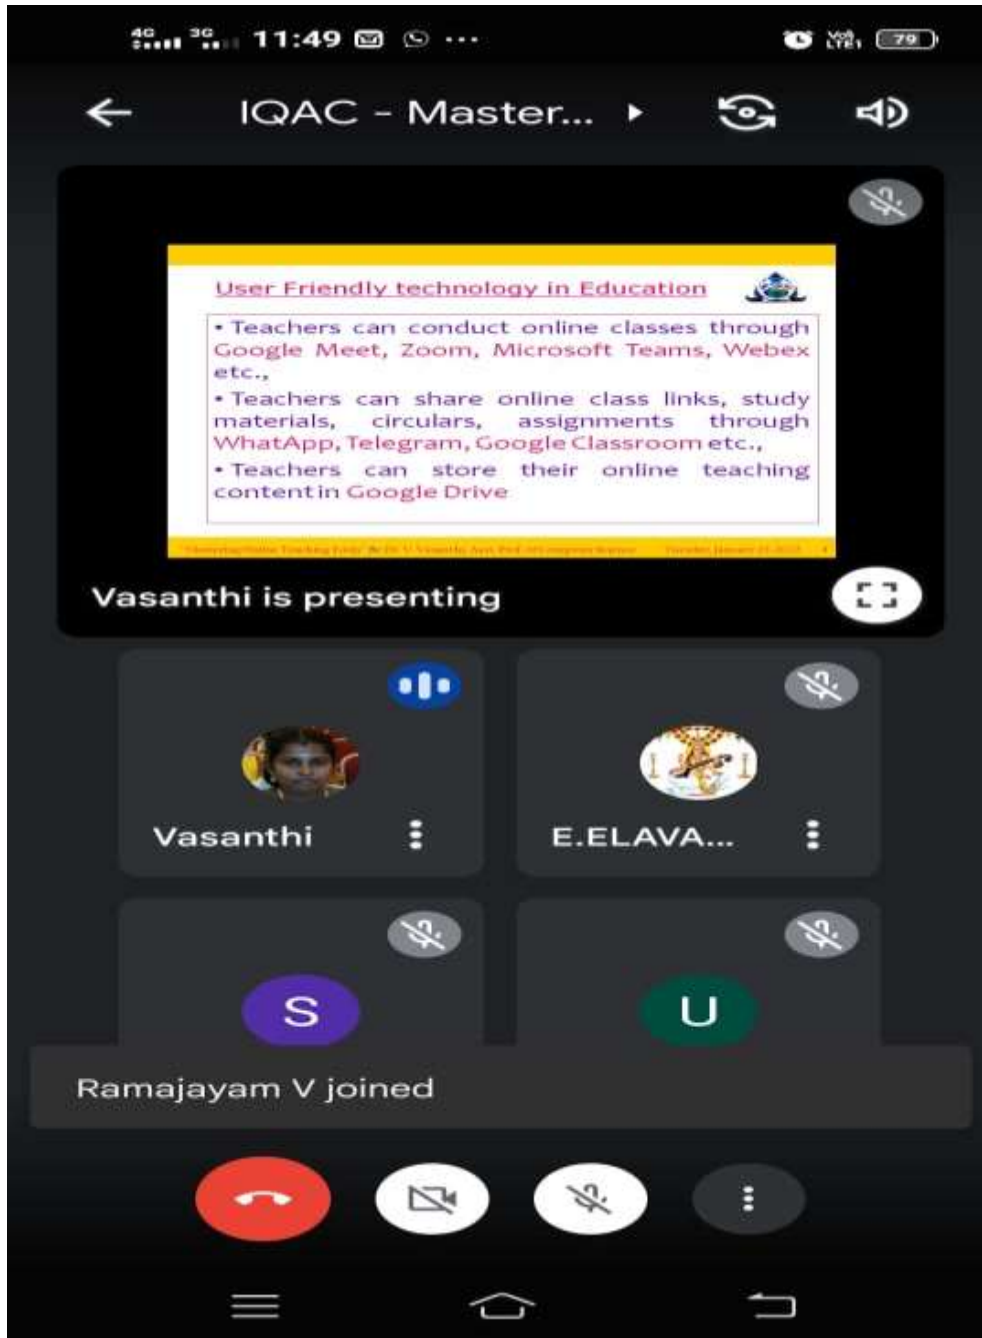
4G 3G 11:49

Vo) LTE1 79

IQAC - Master...

User Friendly technology in Education

• Teachers can conduct online classes through Google Meet, Zoom, Microsoft Teams, Webex etc.,

• Teachers can share online class links, study materials, circulars, assignments through WhatApp, Telegram, Google Classroom etc.,

• Teachers can store their online teaching content in Google Drive

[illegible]

Vasanthi is presenting

Vasanthi

E.ELAVA...

S

U

Ramajayam V joined